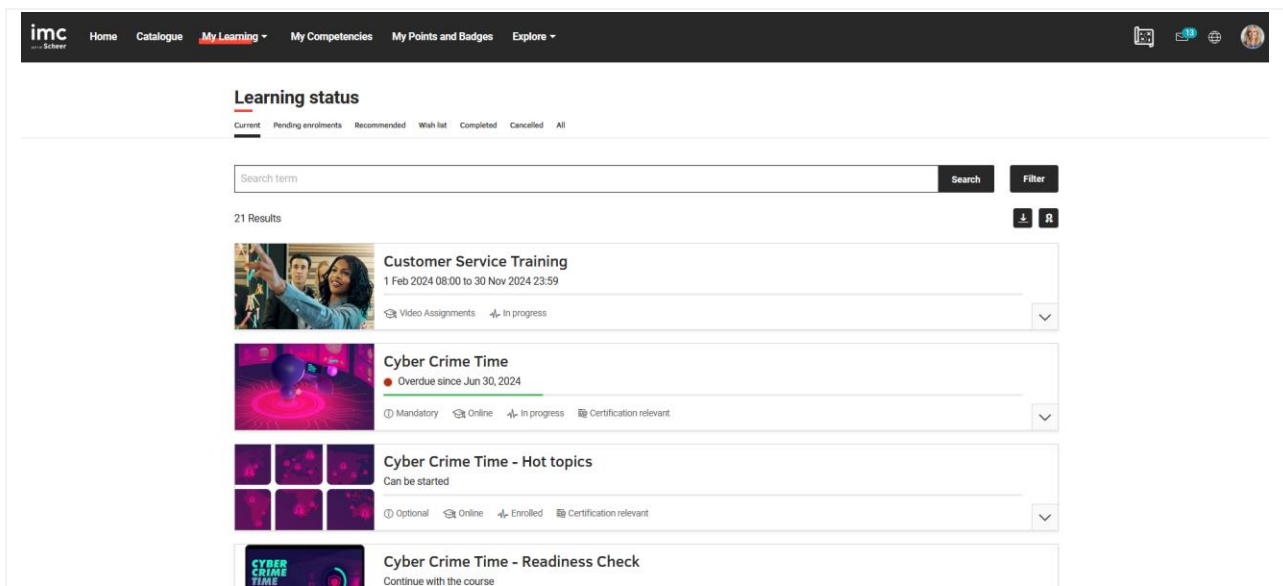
imc
part of Scheer

Home Catalogue My Learning My Competencies My Points and Badges Explore

13

Learning status

Current Pending enrolments Recommended Wish list Completed Cancelled All

Search term

Search

Filter

21 Results

Customer Service Training
1 Feb 2024 08:00 to 30 Nov 2024 23:59
Video Assignments In progress

Cyber Crime Time
Overdue since Jun 30, 2024
Mandatory Online In progress Certification relevant

Cyber Crime Time - Hot topics
Can be started
Optional Online Enrolled Certification relevant

CYBER CRIME TIME

Cyber Crime Time - Readiness Check
Continue with the course